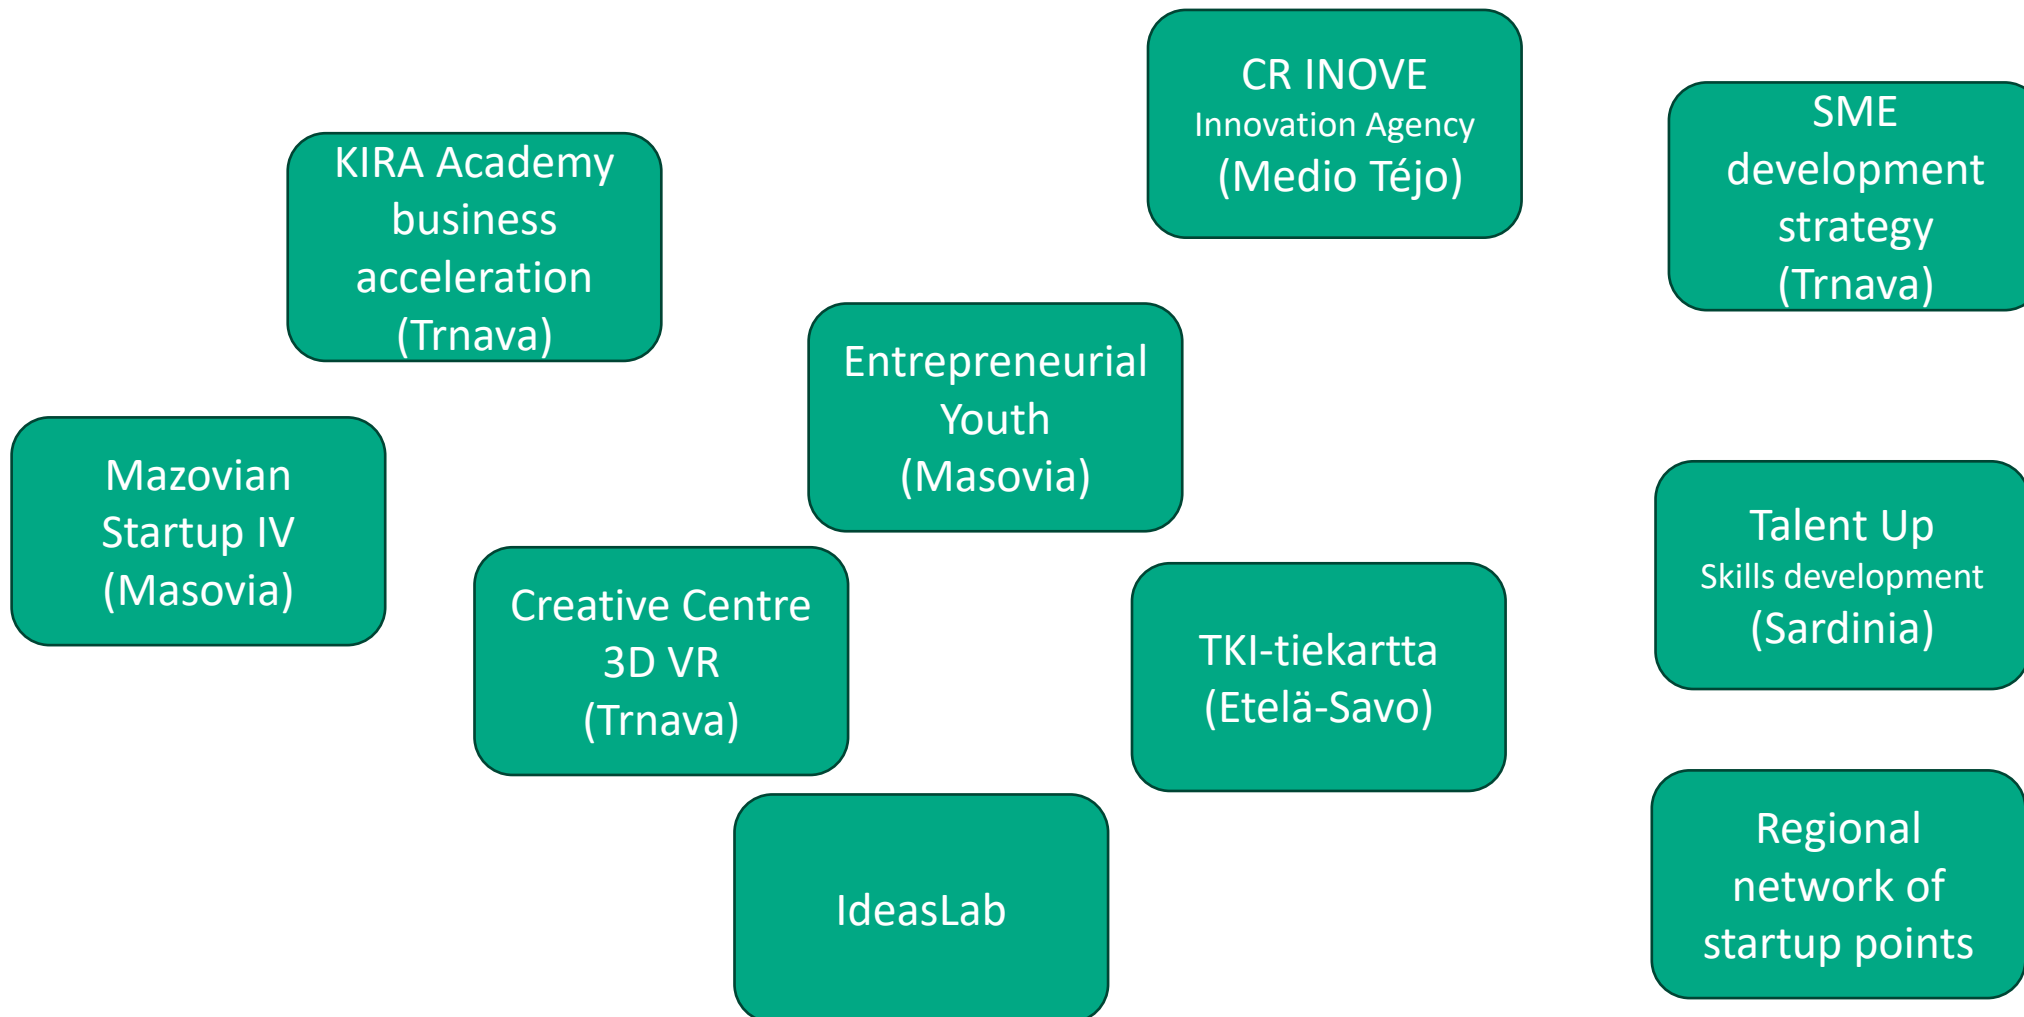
CR INOVE
Innovation Agency
(Medio Téjo)

SME development strategy (Trnava)

KIRA Academy business acceleration (Trnava)

Entrepreneurial Youth (Masovia)

Mazovian Startup IV (Masovia)

Talent Up
Skills development
(Sardinia)

Creative Centre 3D VR (Trnava)

TKI-tiekartta (Etelä-Savo)

IdeasLab

Regional network of startup points